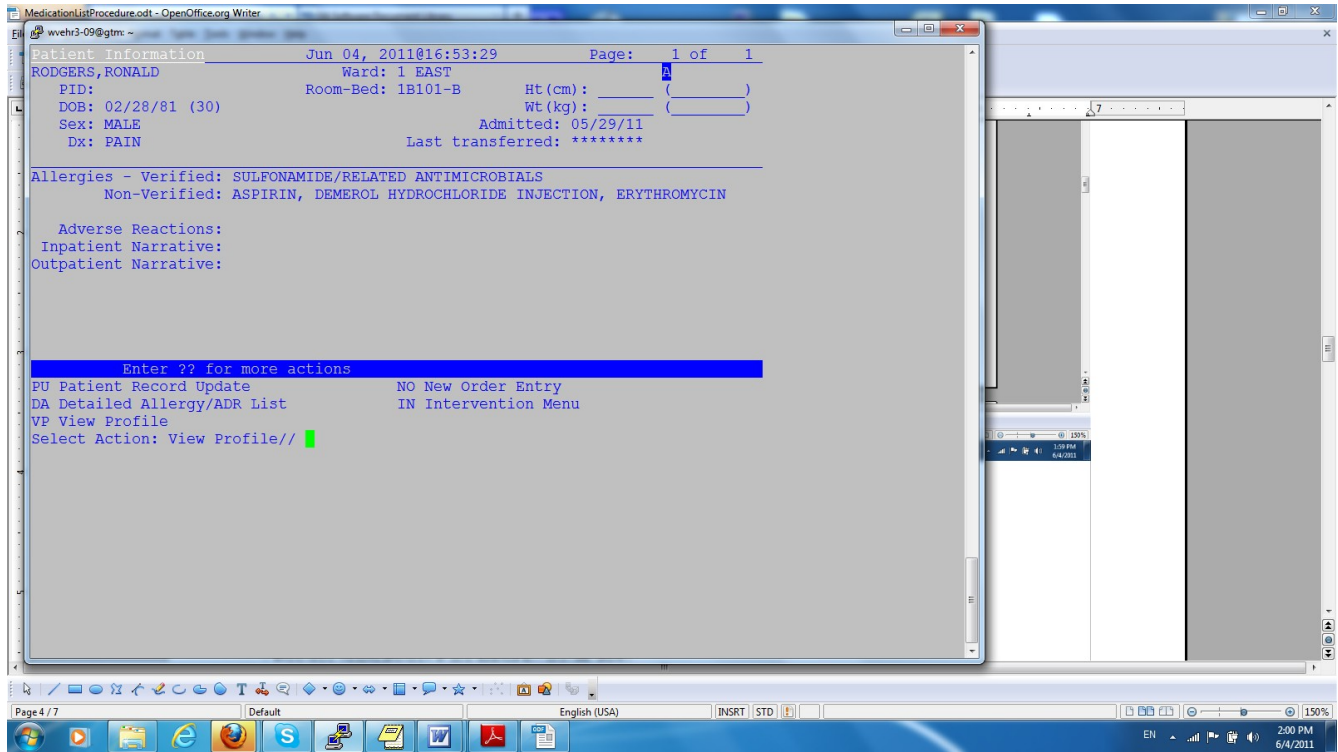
MedicationListProcedure.odt - OpenOffice.org Writer
wvehr3-09@gtm: ~

Patient Information          Jun 04, 2011@16:53:29          Page:    1 of    1
RODGERS,RONALD                    Ward: 1 EAST                              A
PID:                          Room-Bed: 1B101-B        Ht(cm): ______ (________)
DOB: 02/28/81 (30)                                     Wt(kg): ______ (________)
Sex: MALE                                        Admitted: 05/29/11
Dx: PAIN                                    Last transferred: ********

Allergies - Verified: SULFONAMIDE/RELATED ANTIMICROBIALS
Non-Verified: ASPIRIN, DEMEROL HYDROCHLORIDE INJECTION, ERYTHROMYCIN

Adverse Reactions:
Inpatient Narrative:
Outpatient Narrative:

Enter ?? for more actions
PU Patient Record Update          NO New Order Entry
DA Detailed Allergy/ADR List      IN Intervention Menu
VP View Profile
Select Action: View Profile//

1:59 PM 6/4/2011 150%

Page 4 / 7    Default    English (USA)    INSRT    STD    150%

EN    2:00 PM 6/4/2011